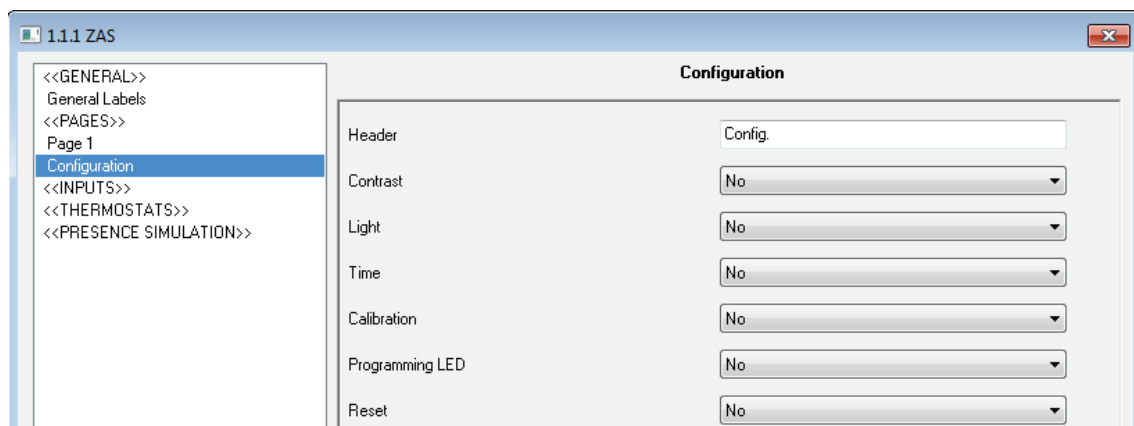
1.1.1 ZAS

<<GENERAL>>
General Labels
<<PAGES>>
Page 1
Configuration
<<INPUTS>>
<<THERMOSTATS>>
<<PRESENCE SIMULATION>>

Configuration

Header Config.

Contrast No

Light No

Time No

Calibration No

Programming LED No

Reset No